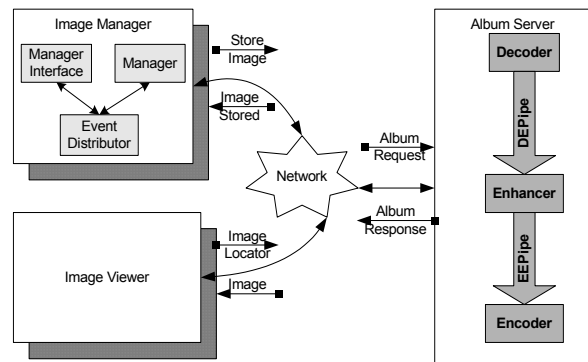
Image Manager

Manager Interface

Manager

Event Distributor

Store Image

Image Stored

Network

Album Request

Album Response

Image Locator

Image

Image Viewer

Album Server

Decoder

DEPipe

Enhancer

EEPipe

Encoder